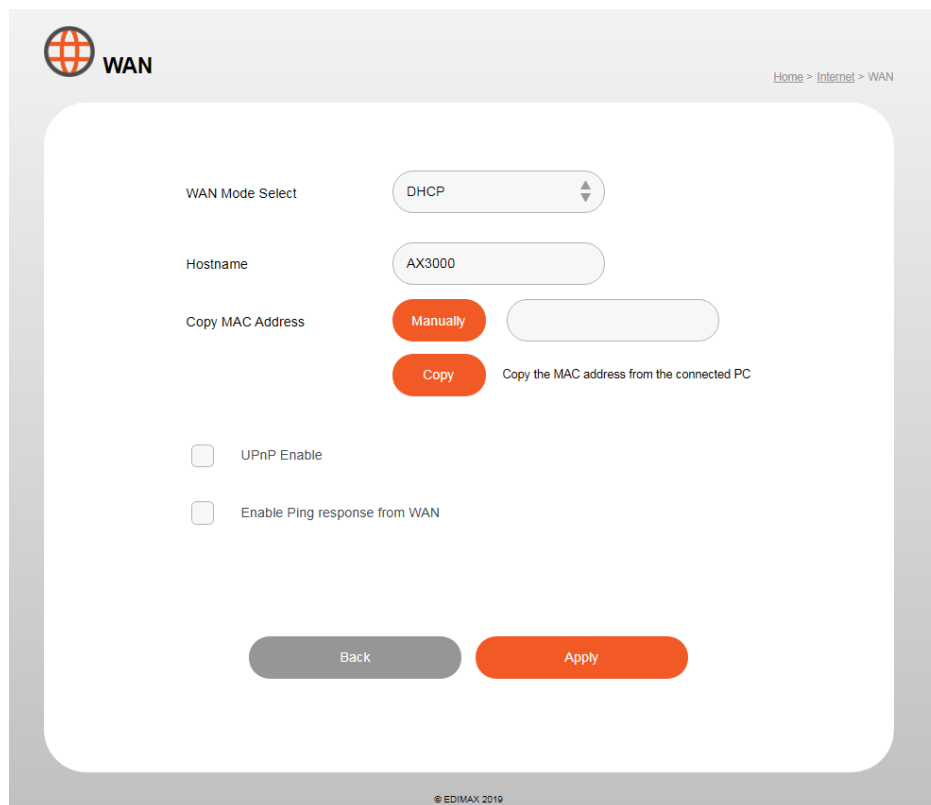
WAN

Home > Internet > WAN

WAN Mode Select DHCP

Hostname AX3000

Copy MAC Address Manually

Copy Copy the MAC address from the connected PC

UPnP Enable

Enable Ping response from WAN

Back Apply

© EDIMAX 2019